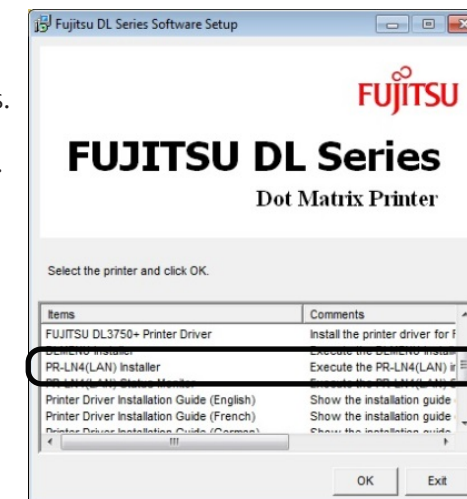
Fujitsu DL Series Software Setup

FUJITSU

FUJITSU DL Series

Dot Matrix Printer

Select the printer and click OK.

| Items | Comments |
|---|---|
| FUJITSU DL3750+ Printer Driver | Install the printer driver for F |
| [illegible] Installer | Execute the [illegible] |
| PR-LN4(LAN) Installer | Execute the PR-LN4(LAN) ir |
| PR-LN4(LAN) Status Monitor | Execute the PR-LN4(LAN) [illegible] |
| Printer Driver Installation Guide (English) | Show the installation guide |
| Printer Driver Installation Guide (French) | Show the installation guide |
| Printer Driver Installation Guide (German) | Show the installation guide |

OK
Exit